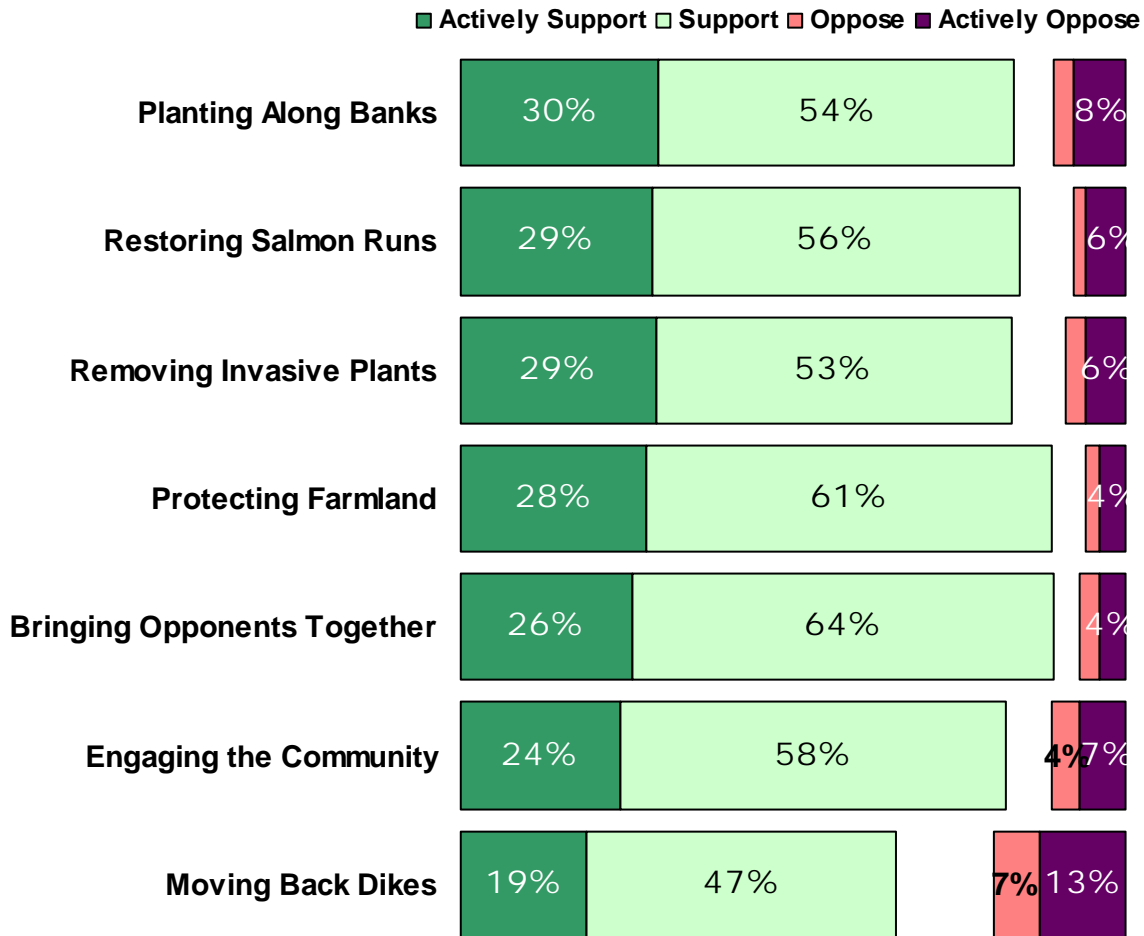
Actively Support Support Oppose Actively Oppose

Planting Along Banks 30% 54% 8%

Restoring Salmon Runs 29% 56% 6%

Removing Invasive Plants 29% 53% 6%

Protecting Farmland 28% 61% 4%

Bringing Opponents Together 26% 64% 4%

Engaging the Community 24% 58% 4% 7%

Moving Back Dikes 19% 47% 7% 13%